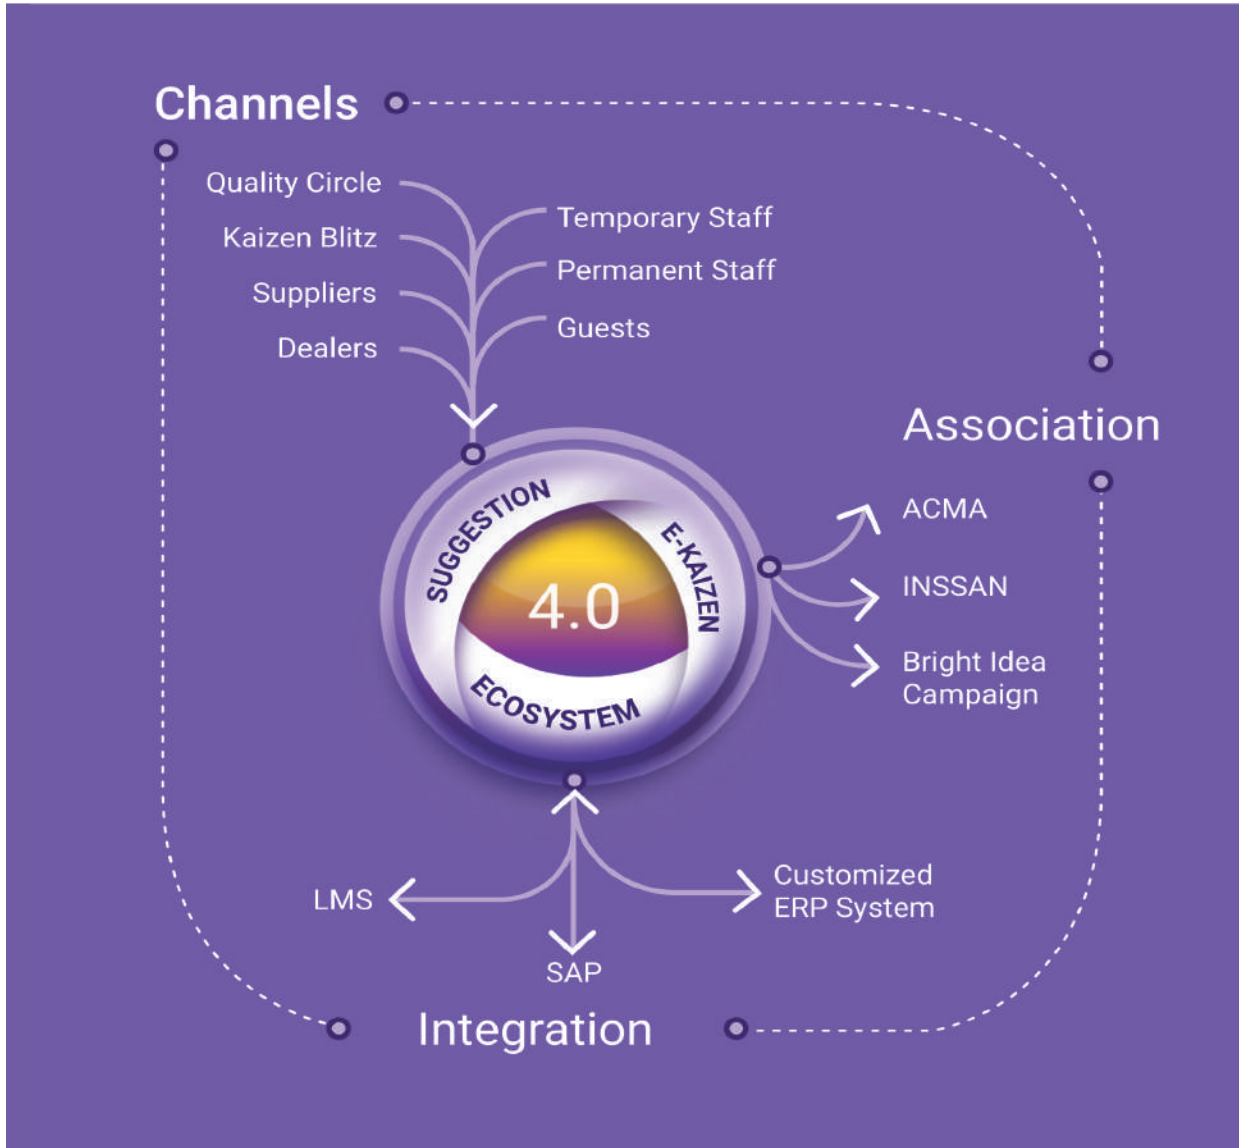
Channels

Quality Circle
Kaizen Blitz
Suppliers
Dealers

Temporary Staff
Permanent Staff
Guests

Association

SUGGESTION
E-KAIZEN
4.0
ECOSYSTEM

ACMA
INSSAN
Bright Idea Campaign

LMS
SAP
Customized ERP System

Integration